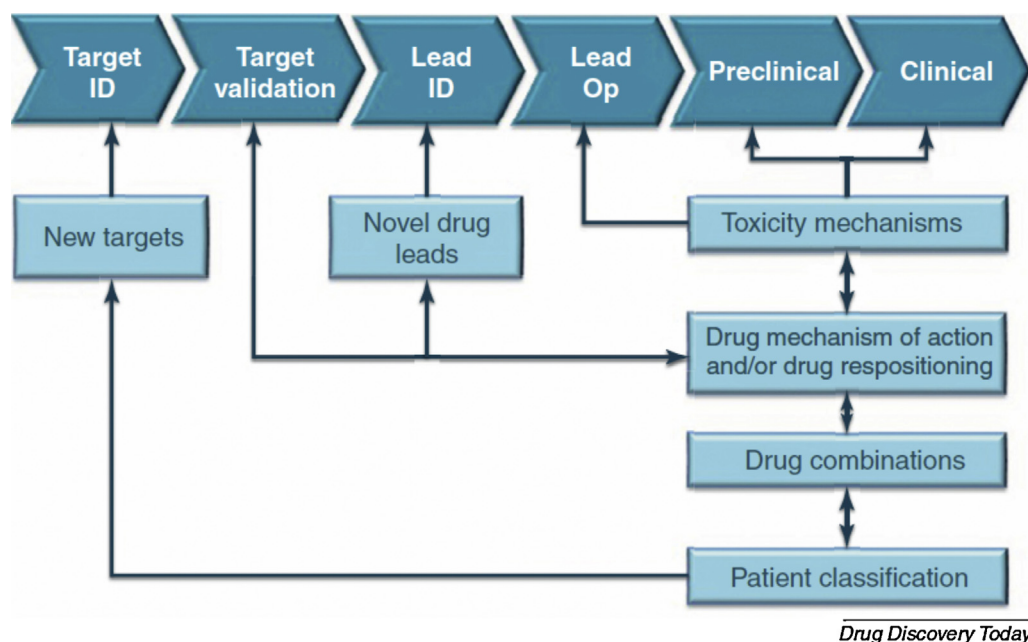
Target ID

Target validation

Lead ID

Lead Op

Preclinical

Clinical

New targets

Novel drug leads

Toxicity mechanisms

Drug mechanism of action and/or drug respositioning

Drug combinations

Patient classification

Drug Discovery Today